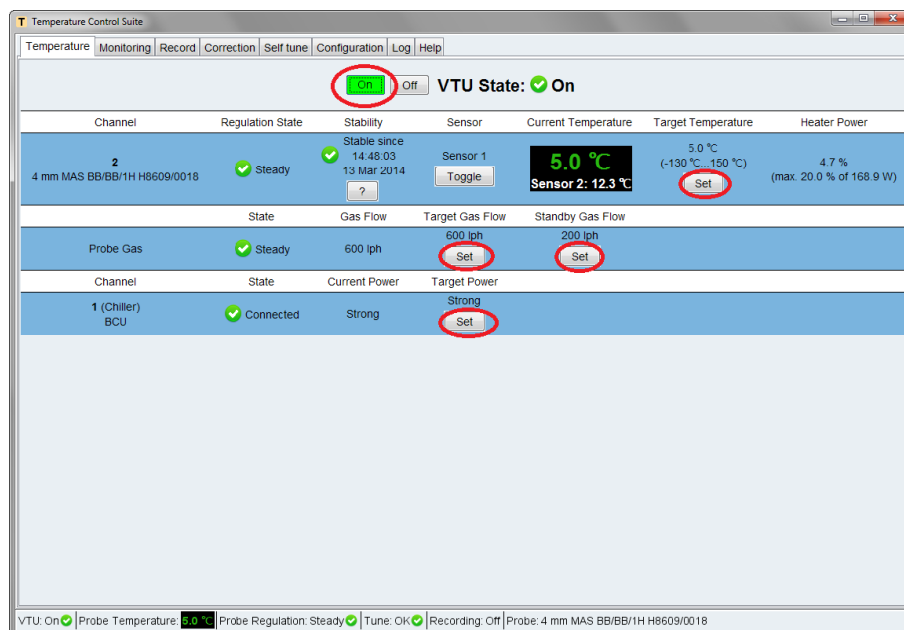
T Temperature Control Suite

Temperature | Monitoring | Record | Correction | Self tune | Configuration | Log | Help

On Off VTU State: On

| Channel | Regulation State | Stability | Sensor | Current Temperature | Target Temperature | Heater Power |
|---|---|---|---|---|---|---|
| 2 4 mm MAS BB/BB/1H H8609/0018 | Steady | Stable since 14:48:03 13 Mar 2014 ? | Sensor 1 Toggle | 5.0 ℃ Sensor 2: 12.3 ℃ | 5.0 ℃ (-130 ℃...150 ℃) Set | 4.7 % (max. 20.0 % of 168.9 W) |

| | State | Gas Flow | Target Gas Flow | Standby Gas Flow |
|---|---|---|---|---|
| Probe Gas | Steady | 600 lph | 600 lph Set | 200 lph Set |

| Channel | State | Current Power | Target Power |
|---|---|---|---|
| 1 (Chiller) BCU | Connected | Strong | Strong Set |

VTU: On | Probe Temperature: 5.0 ℃ | Probe Regulation: Steady | Tune: OK | Recording: Off | Probe: 4 mm MAS BB/BB/1H H8609/0018